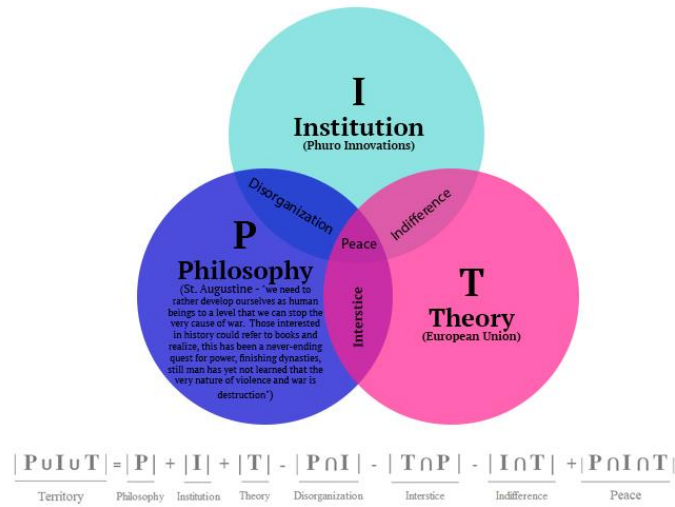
I
Institution
(Phuro Innovations)

P
Philosophy
(St. Augustine - "we need to rather develop ourselves as human beings to a level that we can stop the very cause of war. Those interested in history could refer to books and realize, this has been a never-ending quest for power, finishing dynasties, still man has yet not learned that the very nature of violence and war is destruction")

T
Theory
(European Union)

Disorganization

Indifference

Peace

Interstice

$|P \cup I \cup T| = |P| + |I| + |T| - |P \cap I| - |T \cap P| - |I \cap T| + |P \cap I \cap T|$

Territory Philosophy Institution Theory Disorganization Interstice Indifference Peace